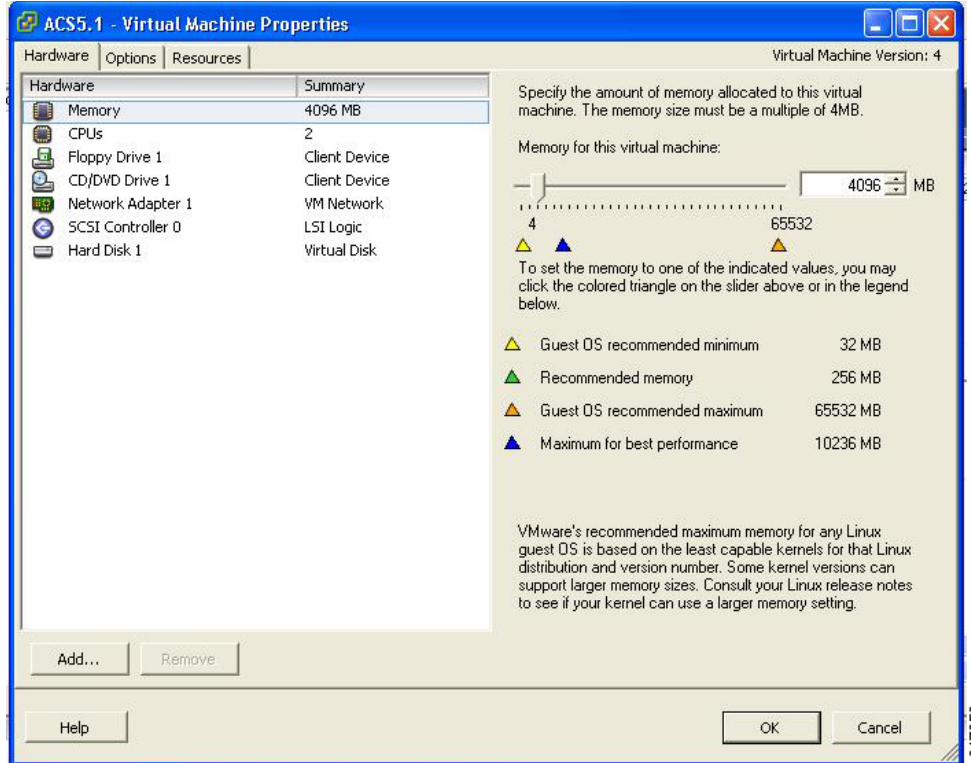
ACS5.1 - Virtual Machine Properties

Hardware | Options | Resources

Virtual Machine Version: 4

| Hardware | Summary |
|---|---|
| Memory | 4096 MB |
| CPUs | 2 |
| Floppy Drive 1 | Client Device |
| CD/DVD Drive 1 | Client Device |
| Network Adapter 1 | VM Network |
| SCSI Controller 0 | LSI Logic |
| Hard Disk 1 | Virtual Disk |

Specify the amount of memory allocated to this virtual machine. The memory size must be a multiple of 4MB.

Memory for this virtual machine:

4096 MB

4 65532

To set the memory to one of the indicated values, you may click the colored triangle on the slider above or in the legend below.

Guest OS recommended minimum 32 MB

Recommended memory 256 MB

Guest OS recommended maximum 65532 MB

Maximum for best performance 10236 MB

VMware's recommended maximum memory for any Linux guest OS is based on the least capable kernels for that Linux distribution and version number. Some kernel versions can support larger memory sizes. Consult your Linux release notes to see if your kernel can use a larger memory setting.

Add... Remove

Help

OK Cancel